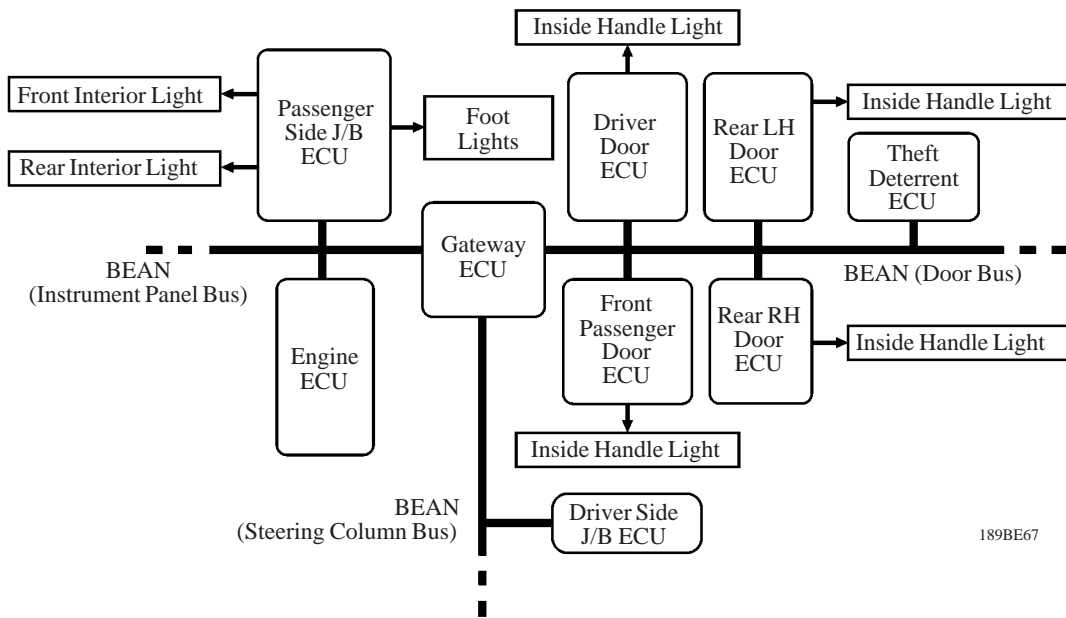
Inside Handle Light

Front Interior Light

Passenger Side J/B ECU

Foot Lights

Rear Interior Light

Driver Door ECU

Rear LH Door ECU

Inside Handle Light

Theft Deterrent ECU

Gateway ECU

BEAN (Instrument Panel Bus)

BEAN (Door Bus)

Engine ECU

Front Passenger Door ECU

Rear RH Door ECU

Inside Handle Light

Inside Handle Light

BEAN (Steering Column Bus)

Driver Side J/B ECU

189BE67